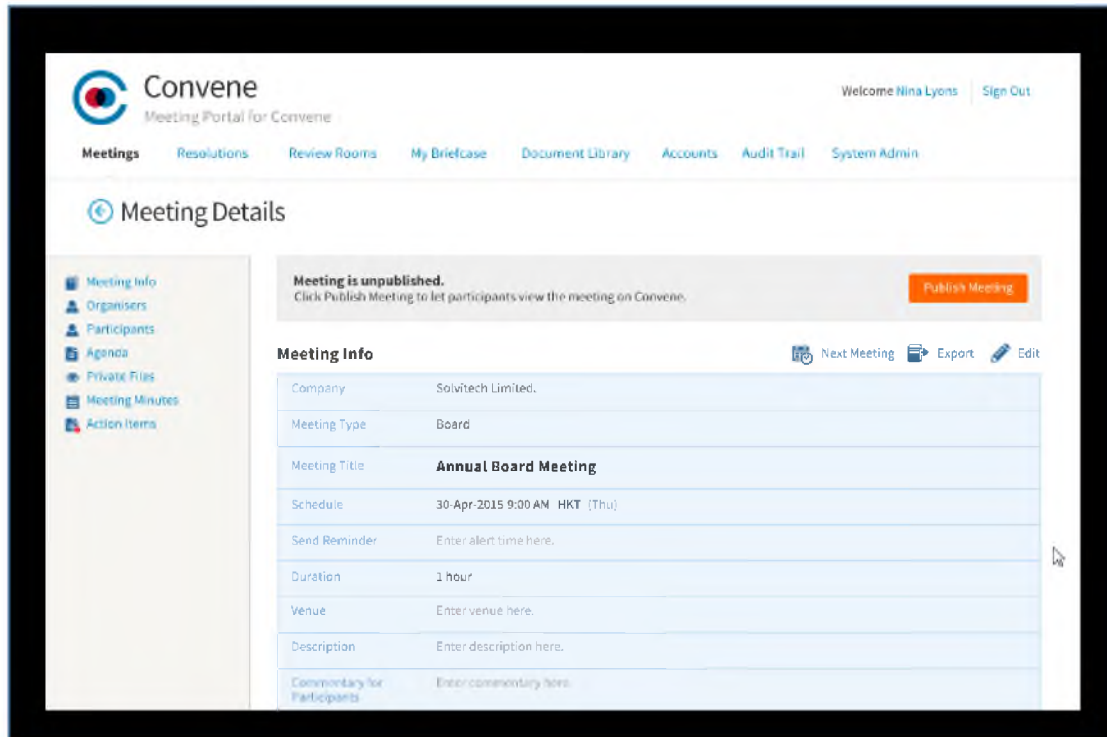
Convene
Meeting Portal for Convene

Welcome Nina Lyons | Sign Out

Meetings | Resolutions | Review Rooms | My Briefcase | Document Library | Accounts | Audit Trail | System Admin

Meeting Details

Meeting Info
Organisers
Participants
Agenda
Private Files
Meeting Minutes
Action Items

Meeting is unpublished.
Click Publish Meeting to let participants view the meeting on Convene.

Publish Meeting

Meeting Info

Next Meeting | Export | Edit

| | |
|---|---|
| Company | Solvitech Limited. |
| Meeting Type | Board |
| Meeting Title | Annual Board Meeting |
| Schedule | 30-Apr-2015 9:00 AM HKT (Thu) |
| Send Reminder | Enter alert time here. |
| Duration | 1 hour |
| Venue | Enter venue here. |
| Description | Enter description here. |
| Commentary for Participants | Enter commentary here. |